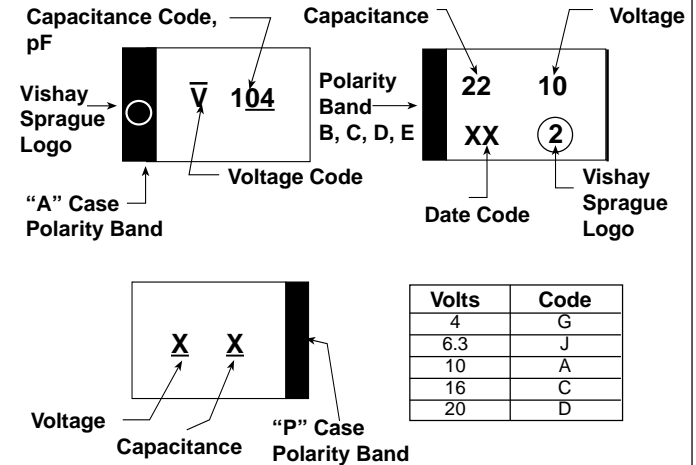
Capacitance Code, pF

Vishay Sprague Logo

$\overline{V}$ $1\underline{04}$

"A" Case Polarity Band

Voltage Code

Capacitance

Voltage

Polarity Band B, C, D, E

22 10

XX 2

Date Code

Vishay Sprague Logo

$\underline{X}$ $\underline{X}$

Voltage

Capacitance

"P" Case Polarity Band

| Volts | Code |
|---|---|
| 4 | G |
| 6.3 | J |
| 10 | A |
| 16 | C |
| 20 | D |